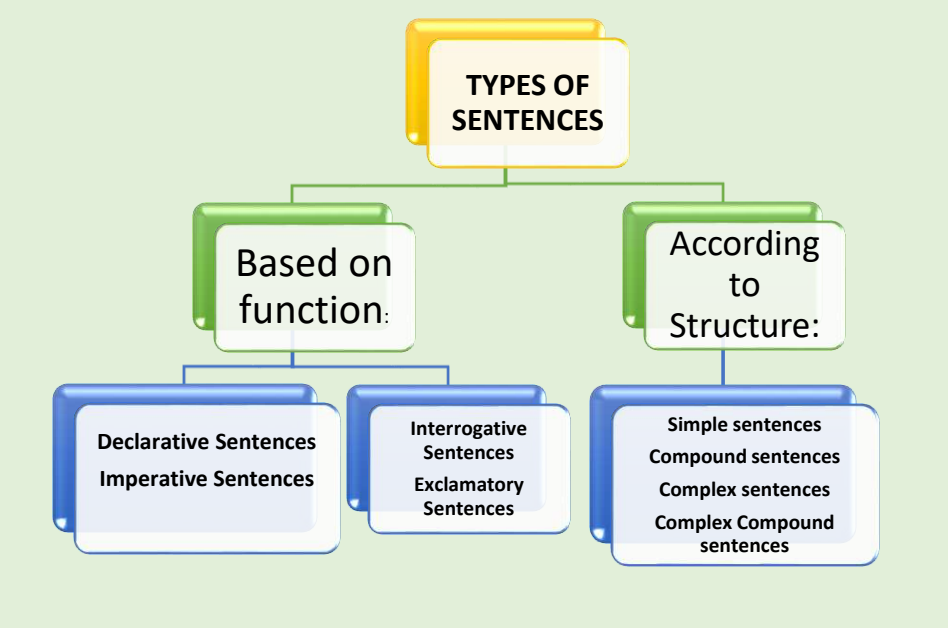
TYPES OF SENTENCES

Based on function:

According to Structure:

Declarative Sentences
Imperative Sentences

Interrogative Sentences
Exclamatory Sentences

Simple sentences
Compound sentences
Complex sentences
Complex Compound sentences